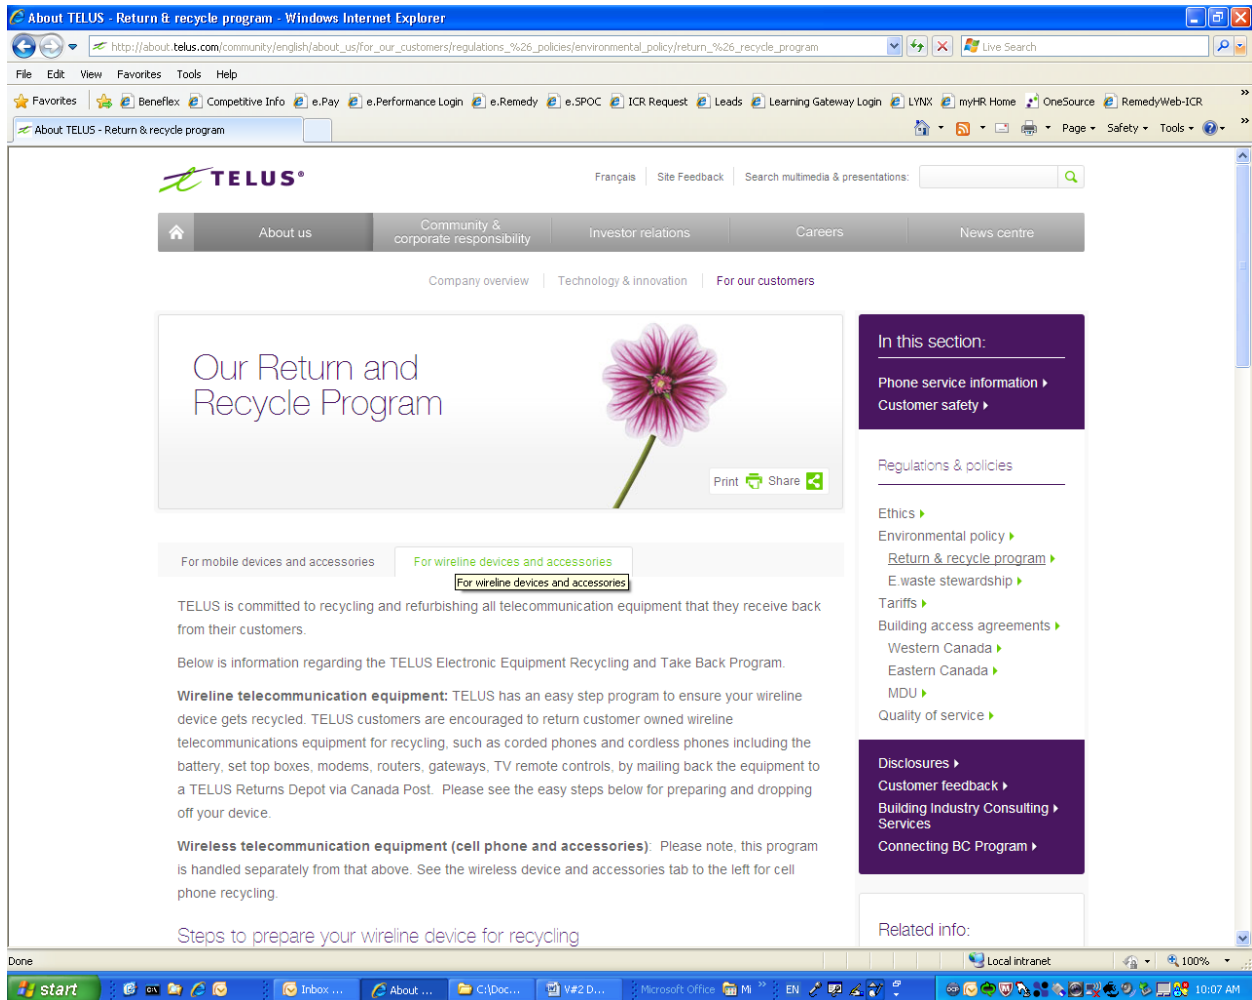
About TELUS - Return & recycle program - Windows Internet Explorer

http://about.telus.com/community/english/about_us/for_our_customers/regulations_%26_policies/environmental_policy/return_%26_recycle_program

Live Search

File Edit View Favorites Tools Help

Favorites | Beneflex | Competitive Info | e.Pay | e.Performance Login | e.Remedy | e.SPOC | ICR Request | Leads | Learning Gateway Login | LYNX | myHR Home | OneSource | RemedyWeb-ICR

About TELUS - Return & recycle program

Page ▾ Safety ▾ Tools ▾

TELUS®

Français | Site Feedback | Search multimedia & presentations:

About us | Community & corporate responsibility | Investor relations | Careers | News centre

Company overview | Technology & innovation | For our customers

Our Return and Recycle Program

Print Share

In this section:

Phone service information
Customer safety

Regulations & policies

Ethics
Environmental policy
Return & recycle program
E.waste stewardship
Tariffs
Building access agreements
Western Canada
Eastern Canada
MDU
Quality of service

Disclosures
Customer feedback
Building Industry Consulting Services
Connecting BC Program

Related info:

For mobile devices and accessories | For wireline devices and accessories

For wireline devices and accessories

TELUS is committed to recycling and refurbishing all telecommunication equipment that they receive back from their customers.

Below is information regarding the TELUS Electronic Equipment Recycling and Take Back Program.

Wireline telecommunication equipment: TELUS has an easy step program to ensure your wireline device gets recycled. TELUS customers are encouraged to return customer owned wireline telecommunications equipment for recycling, such as corded phones and cordless phones including the battery, set top boxes, modems, routers, gateways, TV remote controls, by mailing back the equipment to a TELUS Returns Depot via Canada Post. Please see the easy steps below for preparing and dropping off your device.

Wireless telecommunication equipment (cell phone and accessories): Please note, this program is handled separately from that above. See the wireless device and accessories tab to the left for cell phone recycling.

Steps to prepare your wireline device for recycling

Done | Local intranet | 100%

start | Inbox ... | About ... | C:\Doc... | V#2 D... | Microsoft Office | Mi | EN | 10:07 AM